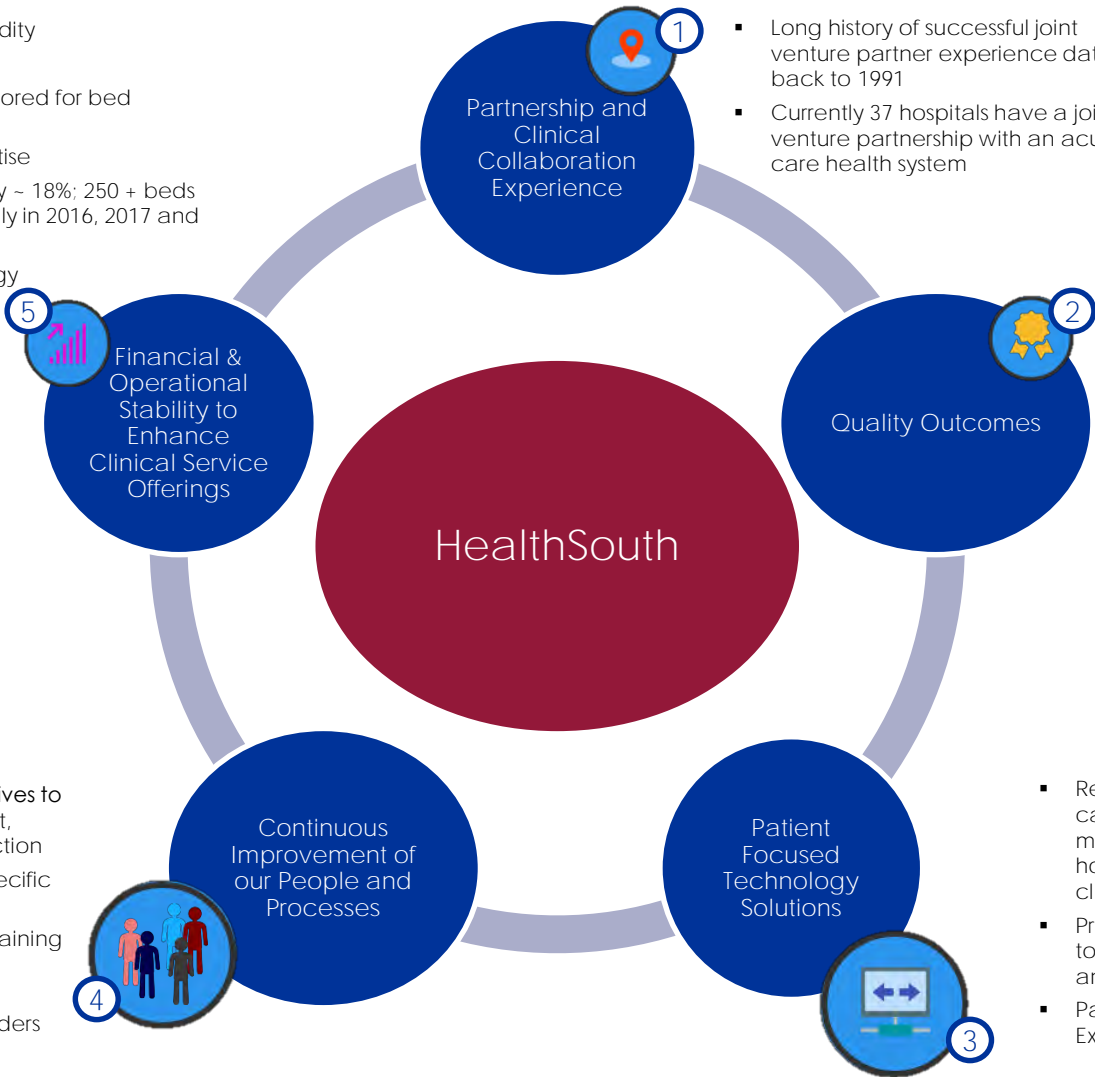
dity

ored for bed

tise

y ~ 18%; 250 + beds
ly in 2016, 2017 and

gy

1

Partnership and Clinical Collaboration Experience

▪ Long history of successful joint venture partner experience dat back to 1991

▪ Currently 37 hospitals have a joi venture partnership with an acu care health system

2

Quality Outcomes

5

Financial & Operational Stability to Enhance Clinical Service Offerings

HealthSouth

ives to
t,
ction
ecific

aining

ders

Continuous Improvement of our People and Processes

4

Patient Focused Technology Solutions

3

▪ Re
ca
m
ho
cl

▪ Pr
to
ar

▪ Pa
Ex